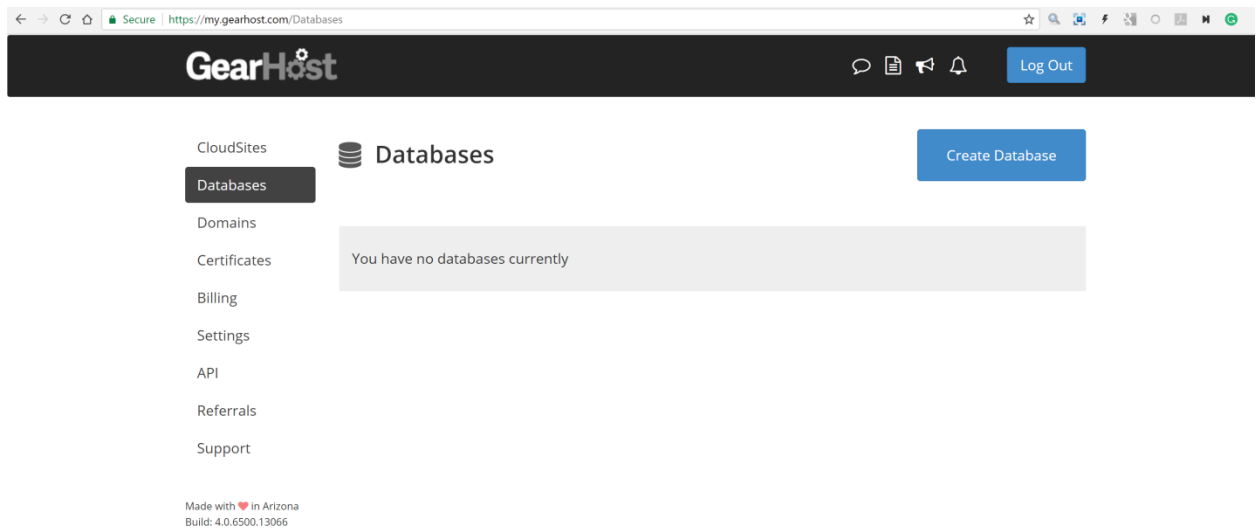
Secure | https://my.gearhost.com/Databases

GearHost

Log Out

CloudSites
Databases
Domains
Certificates
Billing
Settings
API
Referrals
Support

Databases

Create Database

You have no databases currently

Made with ♥ in Arizona
Build: 4.0.6500.13066